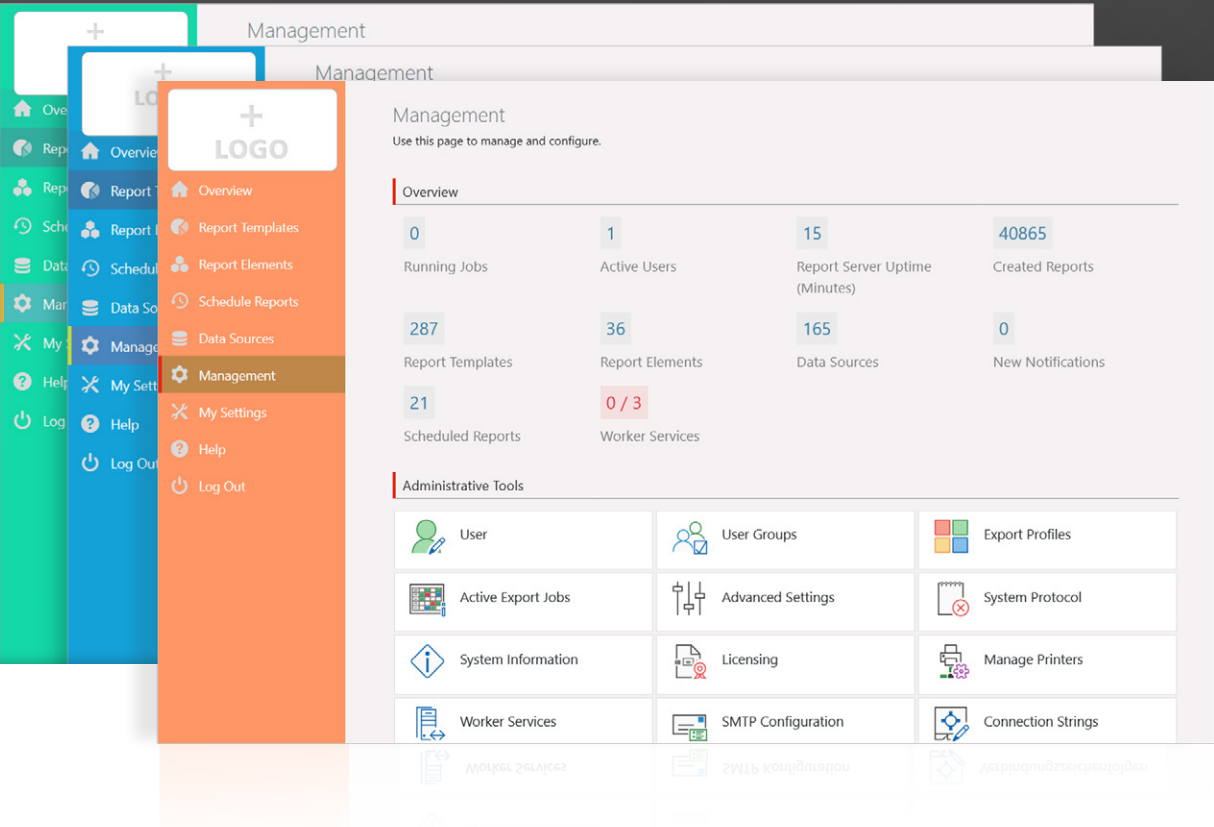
+
Management
Ove
Repo
Repo
Sche
Data
Man
My S
Help
Log

+
LOGO
Management
Overvie
Report T
Report E
Schedul
Data So
Manage
My Sett
Help
Log Out

+
LOGO
Overview
Report Templates
Report Elements
Schedule Reports
Data Sources
Management
My Settings
Help
Log Out

Management
Use this page to manage and configure.

Overview

| 0 | 1 | 15 | 40865 |
|---|---|---|---|
| Running Jobs | Active Users | Report Server Uptime (Minutes) | Created Reports |
| 287 | 36 | 165 | 0 |
| Report Templates | Report Elements | Data Sources | New Notifications |
| 21 | 0 / 3 | | |
| Scheduled Reports | Worker Services | | |

Administrative Tools

| User | User Groups | Export Profiles |
|---|---|---|
| Active Export Jobs | Advanced Settings | System Protocol |
| System Information | Licensing | Manage Printers |
| Worker Services | SMTP Configuration | Connection Strings |

Worker Services
SMTP Konfiguration
Verbindungszeichenfolgen